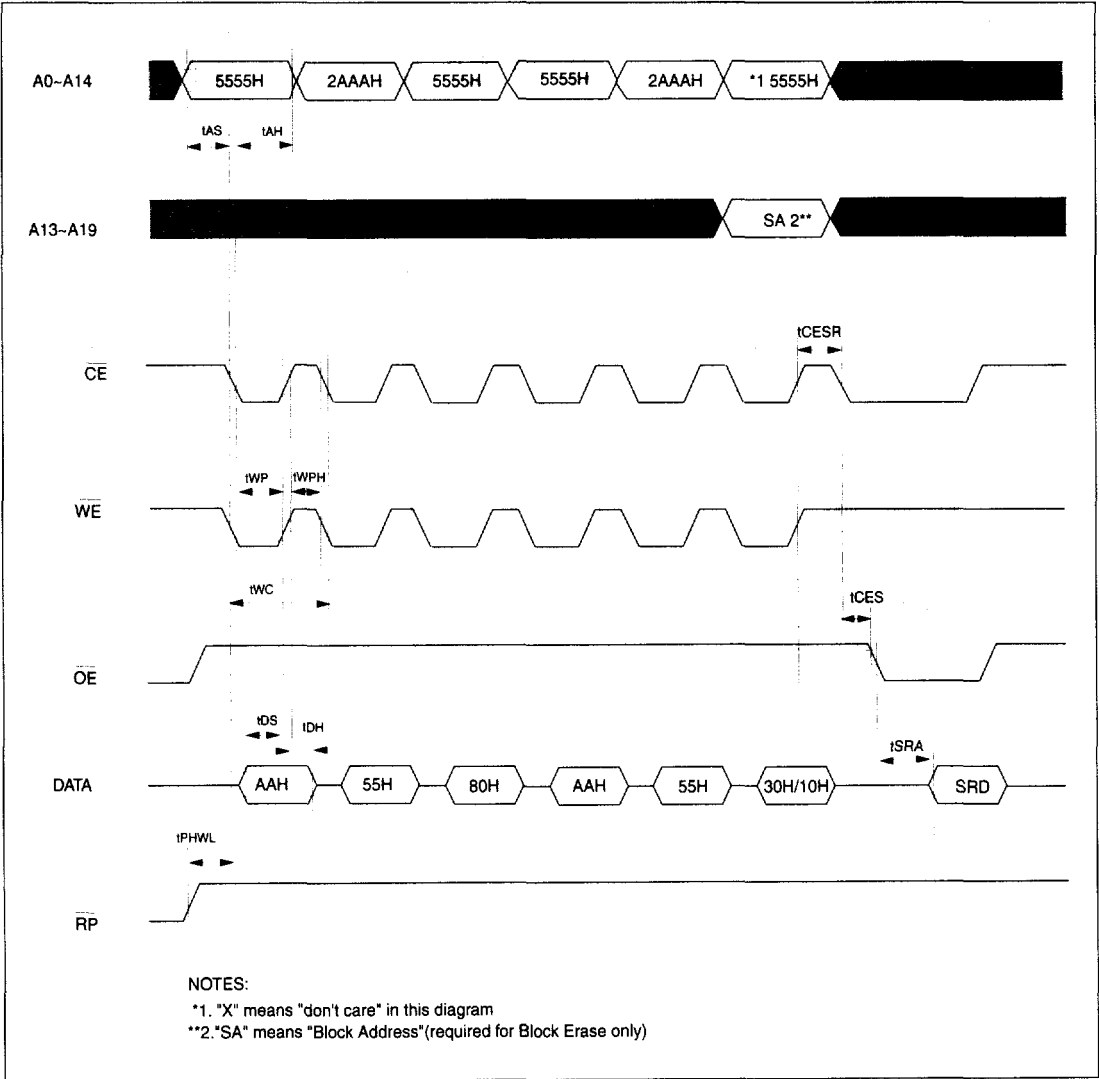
A0~A14

5555H

2AAAH

5555H

5555H

2AAAH

*1 5555H

tAS

tAH

A13~A19

SA 2**

tCESR

$\overline{CE}$

tWP

tWPH

$\overline{WE}$

tWC

tCES

$\overline{OE}$

tDS

tDH

tSRA

DATA

AAH

55H

80H

AAH

55H

30H/10H

SRD

tPHWL

$\overline{RP}$

NOTES:

*1. "X" means "don't care" in this diagram

**2."SA" means "Block Address"(required for Block Erase only)